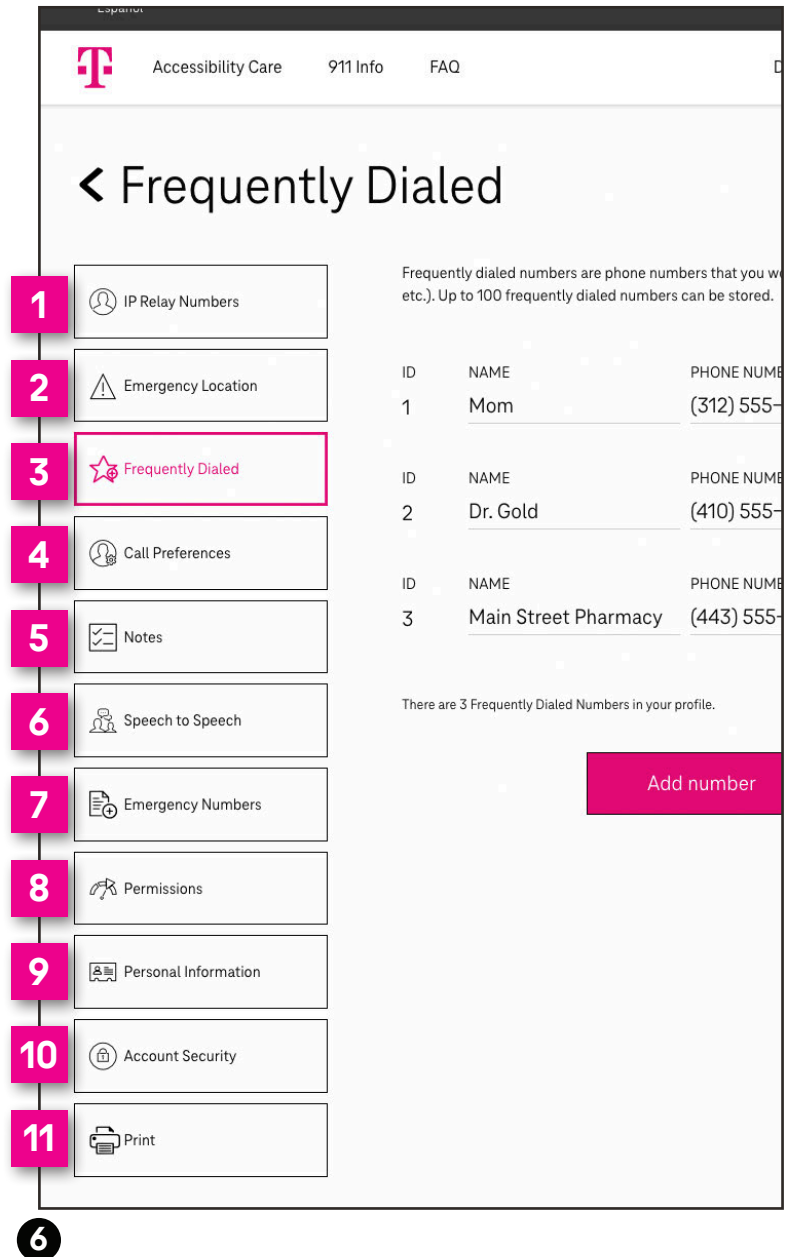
Español

T Accessibility Care 911 Info FAQ D

< Frequently Dialed

1 IP Relay Numbers
2 Emergency Location
3 Frequently Dialed
4 Call Preferences
5 Notes
6 Speech to Speech
7 Emergency Numbers
8 Permissions
9 Personal Information
10 Account Security
11 Print

Frequently dialed numbers are phone numbers that you w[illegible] etc.). Up to 100 frequently dialed numbers can be stored.

| ID | NAME | PHONE NUMB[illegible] |
|---|---|---|
| 1 | Mom | (312) 555-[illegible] |
| 2 | Dr. Gold | (410) 555-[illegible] |
| 3 | Main Street Pharmacy | (443) 555-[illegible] |

There are 3 Frequently Dialed Numbers in your profile.

Add number

6